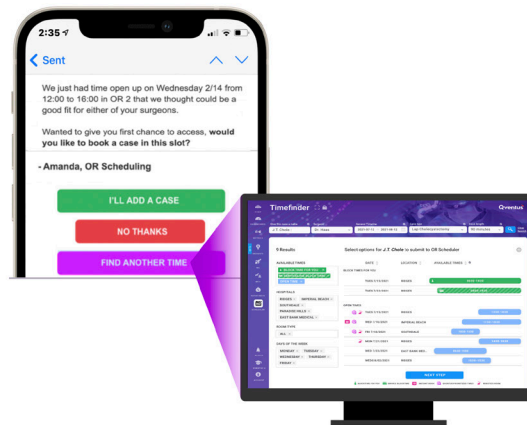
2:35

Sent

We just had time open up on Wednesday 2/14 from 12:00 to 16:00 in OR 2 that we thought could be a good fit for either of your surgeons.

Wanted to give you first chance to access, **would you like to book a case in this slot?**

- Amanda, OR Scheduling

I'LL ADD A CASE

NO THANKS

FIND ANOTHER TIME

Timefinder

Qventus

9 Results

Select options for J.T. Chole to submit to OR Scheduler

AVAILABLE TIMES

HOSPITALS

ROOM TYPE

DAYS OF THE WEEK

DATE

LOCATION

AVAILABLE TIMES

BLOCK TIMES FOR YOU

OPEN TIMES

NEXT STEP